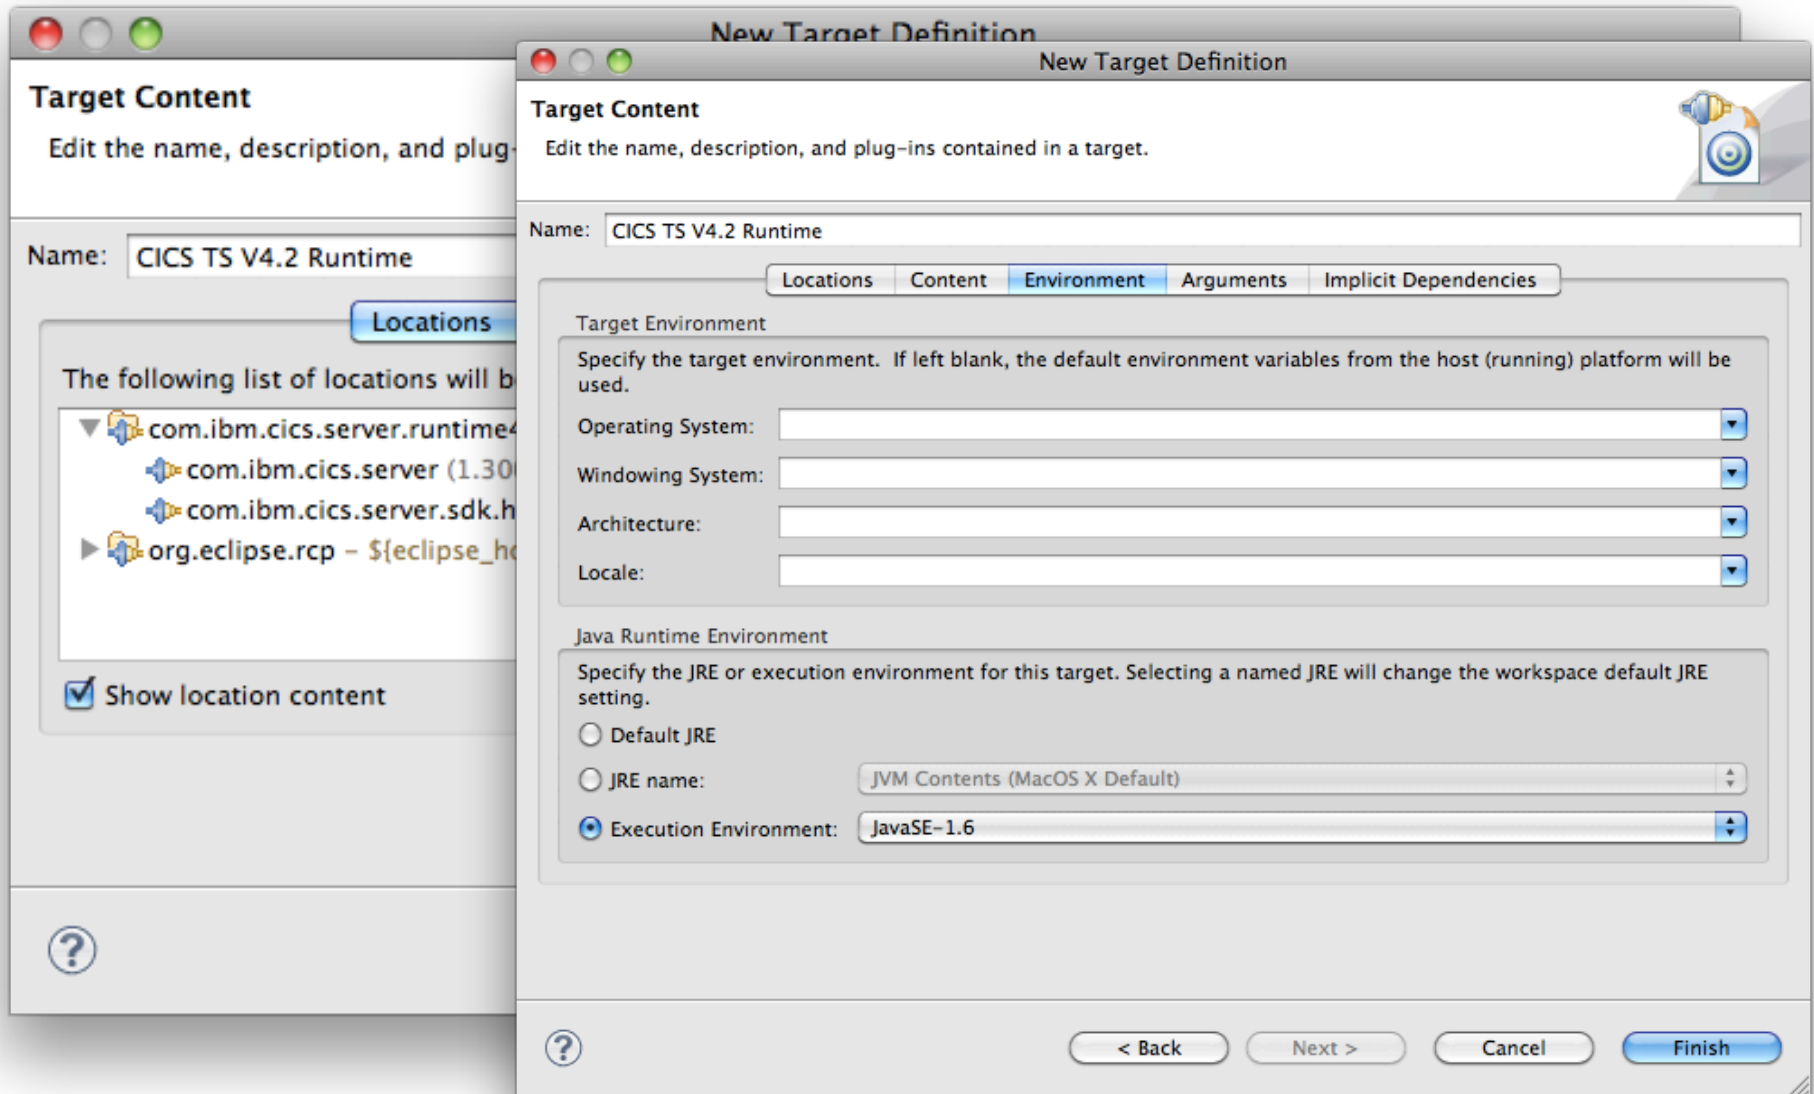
New Target Definition

Target Content

Edit the name, description, and plug-

Name: CICS TS V4.2 Runtime

Locations

The following list of locations will b

com.ibm.cics.server.runtime4

com.ibm.cics.server (1.30

com.ibm.cics.server.sdk.h

org.eclipse.rcp – ${eclipse_h

Show location content

?

New Target Definition

Target Content

Edit the name, description, and plug-ins contained in a target.

Name: CICS TS V4.2 Runtime

Locations | Content | Environment | Arguments | Implicit Dependencies

Target Environment

Specify the target environment. If left blank, the default environment variables from the host (running) platform will be used.

Operating System:

Windowing System:

Architecture:

Locale:

Java Runtime Environment

Specify the JRE or execution environment for this target. Selecting a named JRE will change the workspace default JRE setting.

Default JRE

JRE name: JVM Contents (MacOS X Default)

Execution Environment: JavaSE-1.6

?

< Back | Next > | Cancel | Finish